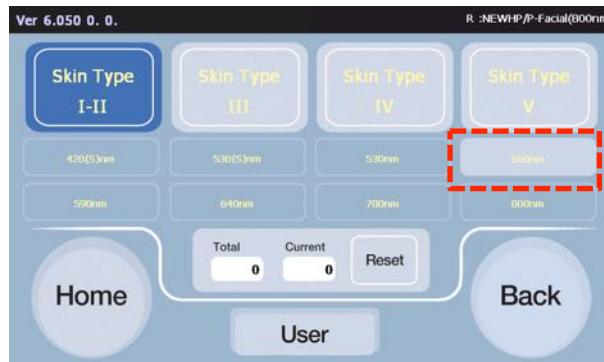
Ver 6.050 0. 0.

R :NEWHP/P-Facial(800nm

Skin Type
I-II

Skin Type
III

Skin Type
IV

Skin Type
V

420(S)nm

530(S)nm

530nm

560nm

590nm

640nm

700nm

800nm

Total
0

Current
0

Reset

Home

Back

User